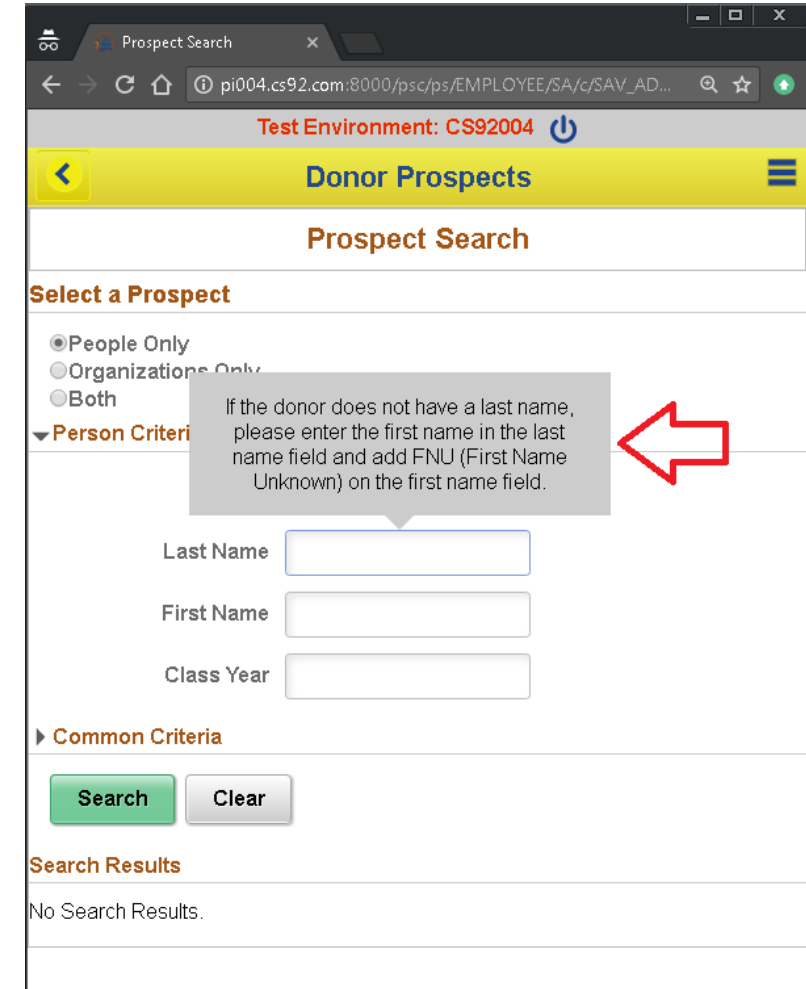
Prospect Search ×

pi004.cs92.com:8000/psc/ps/EMPLOYEE/SA/c/SAV_AD...

Test Environment: CS92004

Donor Prospects

Prospect Search

Select a Prospect

People Only
Organizations Only
Both

Person Criteri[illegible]

If the donor does not have a last name, please enter the first name in the last name field and add FNU (First Name Unknown) on the first name field.

Last Name

First Name

Class Year

Common Criteria

Search

Clear

Search Results

No Search Results.